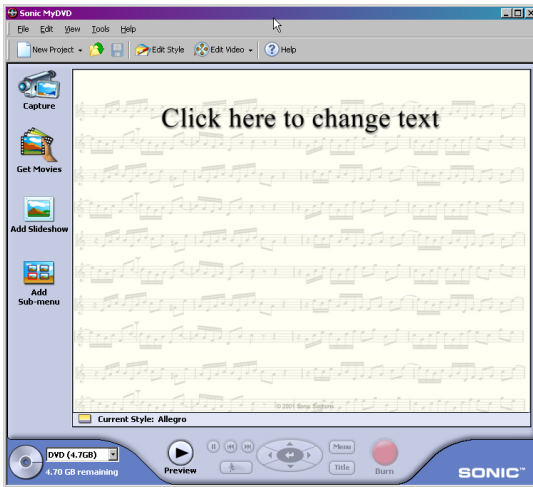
Sonic MyDVD

File Edit View Tools Help

New Project Edit Style Edit Video Help

Capture

Get Movies

Add Slideshow

Add Sub-menu

Click here to change text

© 2001 Sonic Solutions

Current Style: Allegro

DVD (4.7GB)

4.70 GB remaining

Preview

Menu

Title

Burn

SONIC™